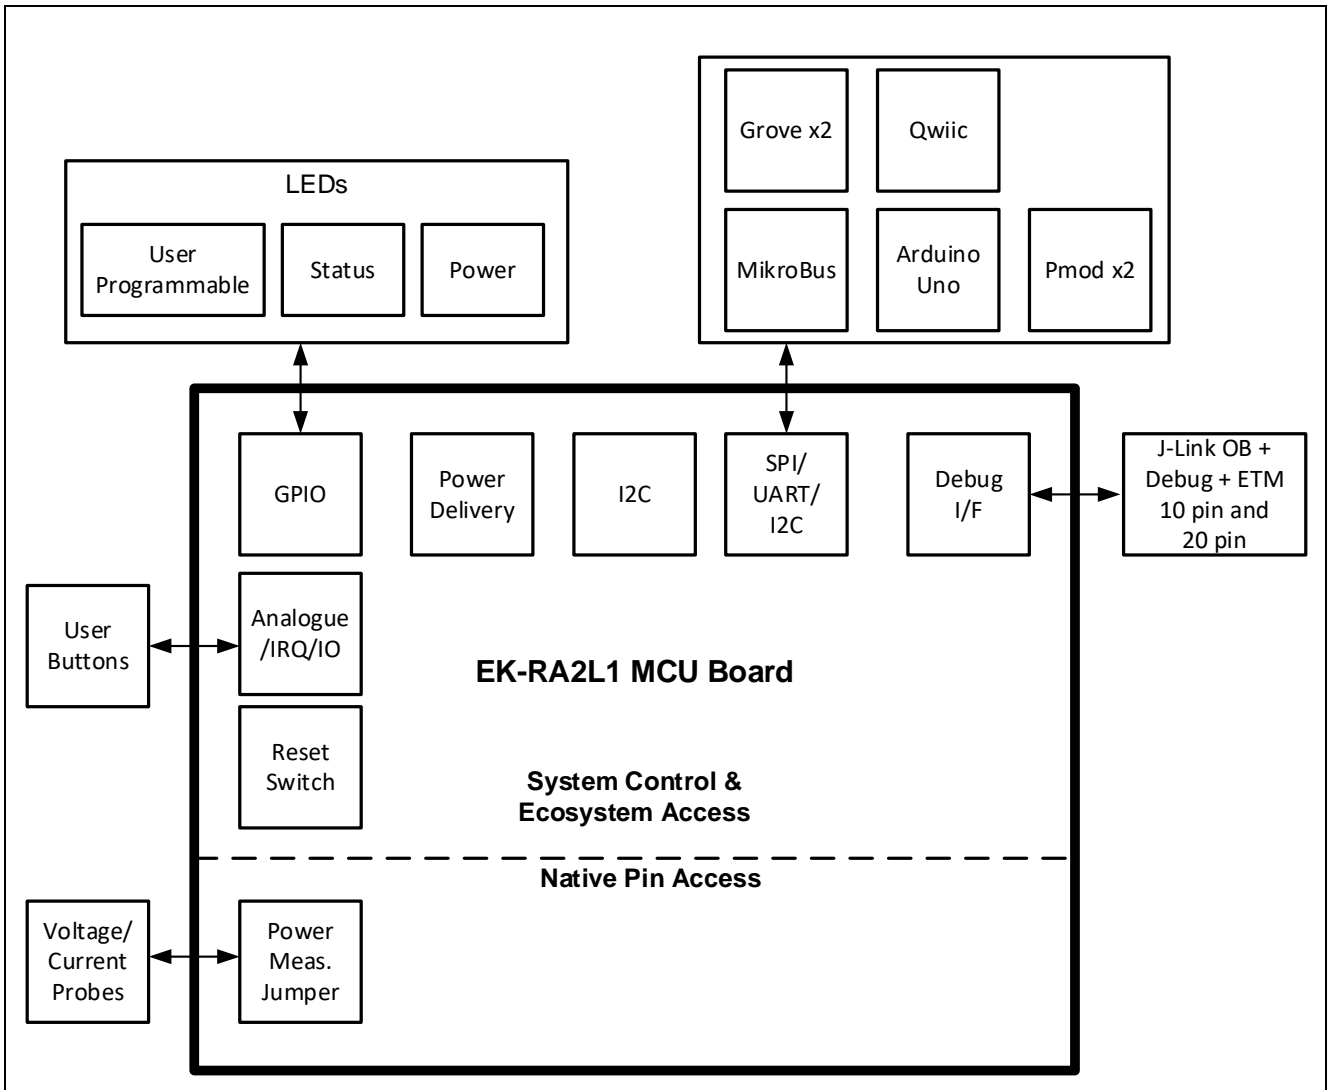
Grove x2

Qwiic

MikroBus

Arduino Uno

Pmod x2

LEDs

User Programmable

Status

Power

GPIO

Power Delivery

I2C

SPI/ UART/ I2C

Debug I/F

J-Link OB + Debug + ETM 10 pin and 20 pin

User Buttons

Analogue /IRQ/IO

EK-RA2L1 MCU Board

Reset Switch

System Control & Ecosystem Access

Native Pin Access

Voltage/ Current Probes

Power Meas. Jumper